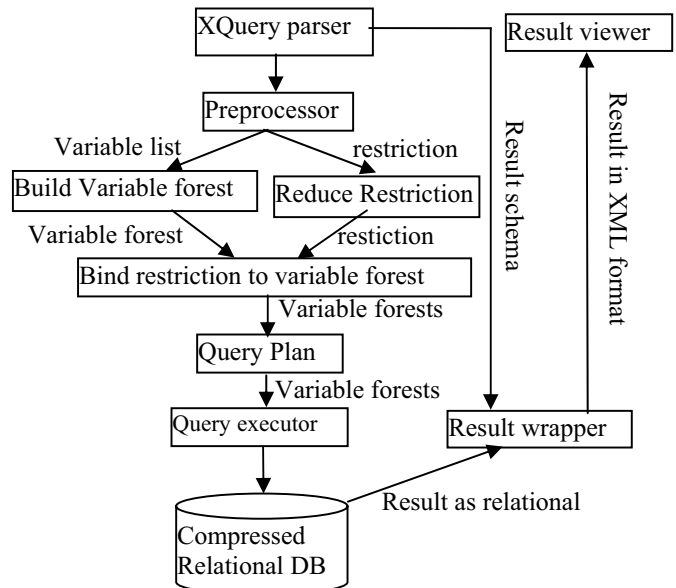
XQuery parser

Result viewer

Preprocessor

Variable list

restriction

Build Variable forest

Reduce Restriction

Variable forest

resticion

Bind restriction to variable forest

Variable forests

Query Plan

Variable forests

Query executor

Result wrapper

Result as relational

Compressed Relational DB

Result schema

Result in XML format